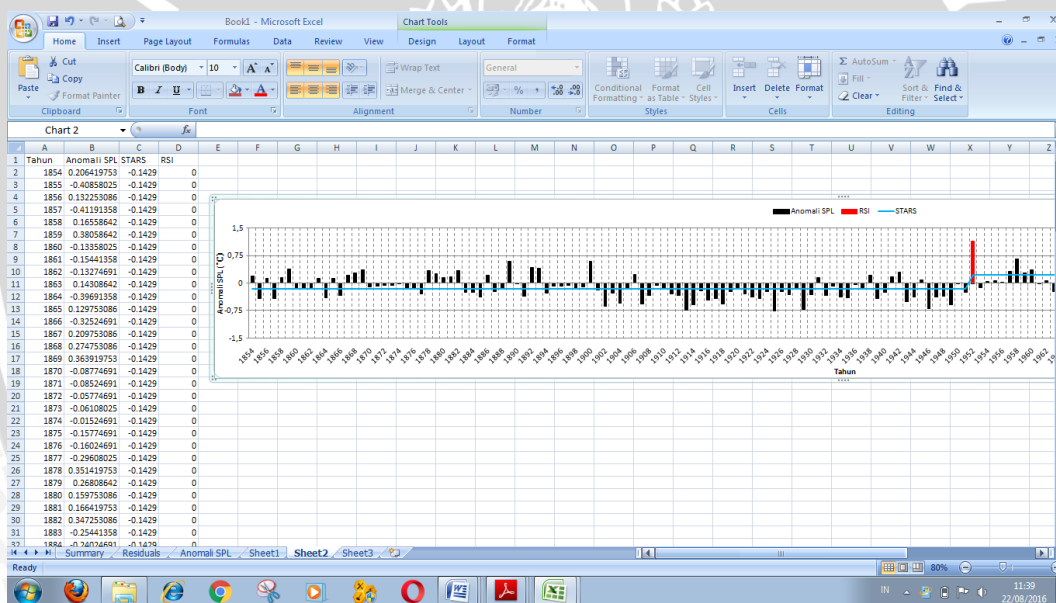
Book1 - Microsoft Excel
Chart Tools
Home Insert Page Layout Formulas Data Review View Design Layout Format
Cut
Copy
Paste
Format Painter
Clipboard
Calibri (Body) 10
B I U
Font
Wrap Text
Merge & Center
Alignment
General
Number
Conditional Formatting
Format as Table
Cell Styles
Styles
Insert Delete Format
Cells
AutoSum
Fill
Clear
Sort & Filter
Find & Select
Editing
Chart 2
fx

| | A | B | C | D |
|---|---|---|---|---|
| 1 | Tahun | Anomali SPL | STARS | RSI |
| 2 | 1854 | 0.206419753 | -0.1429 | 0 |
| 3 | 1855 | -0.40858025 | -0.1429 | 0 |
| 4 | 1856 | 0.132253086 | -0.1429 | 0 |
| 5 | 1857 | -0.41191358 | -0.1429 | 0 |
| 6 | 1858 | 0.16558642 | -0.1429 | 0 |
| 7 | 1859 | 0.38058642 | -0.1429 | 0 |
| 8 | 1860 | -0.13358025 | -0.1429 | 0 |
| 9 | 1861 | -0.15441358 | -0.1429 | 0 |
| 10 | 1862 | -0.13274691 | -0.1429 | 0 |
| 11 | 1863 | 0.14308642 | -0.1429 | 0 |
| 12 | 1864 | -0.39691358 | -0.1429 | 0 |
| 13 | 1865 | 0.129753086 | -0.1429 | 0 |
| 14 | 1866 | -0.32524691 | -0.1429 | 0 |
| 15 | 1867 | 0.209753086 | -0.1429 | 0 |
| 16 | 1868 | 0.274753086 | -0.1429 | 0 |
| 17 | 1869 | 0.363919753 | -0.1429 | 0 |
| 18 | 1870 | -0.08774691 | -0.1429 | 0 |
| 19 | 1871 | -0.08524691 | -0.1429 | 0 |
| 20 | 1872 | -0.05774691 | -0.1429 | 0 |
| 21 | 1873 | -0.06108025 | -0.1429 | 0 |
| 22 | 1874 | -0.01524691 | -0.1429 | 0 |
| 23 | 1875 | -0.15774691 | -0.1429 | 0 |
| 24 | 1876 | -0.16024691 | -0.1429 | 0 |
| 25 | 1877 | -0.29608025 | -0.1429 | 0 |
| 26 | 1878 | 0.351419753 | -0.1429 | 0 |
| 27 | 1879 | 0.26808642 | -0.1429 | 0 |
| 28 | 1880 | 0.159753086 | -0.1429 | 0 |
| 29 | 1881 | 0.166419753 | -0.1429 | 0 |
| 30 | 1882 | 0.347253086 | -0.1429 | 0 |
| 31 | 1883 | -0.25441358 | -0.1429 | 0 |

Anomali SPL RSI STARS
1,5
0,75
0
-0,75
-1,5
Anomali SPL (°C)
1854 1856 1858 1860 1862 1864 1866 1868 1870 1872 1874 1876 1878 1880 1882 1884 1886 1888 1890 1892 1894 1896 1898 1900 1902 1904 1906 1908 1910 1912 1914 1916 1918 1920 1922 1924 1926 1928 1930 1932 1934 1936 1938 1940 1942 1944 1946 1948 1950 1952 1954 1956 1958 1960 1962
Tahun
Summary Residuals Anomali SPL Sheet1 Sheet2 Sheet3
Ready
80%
IN
11:39
22/08/2016